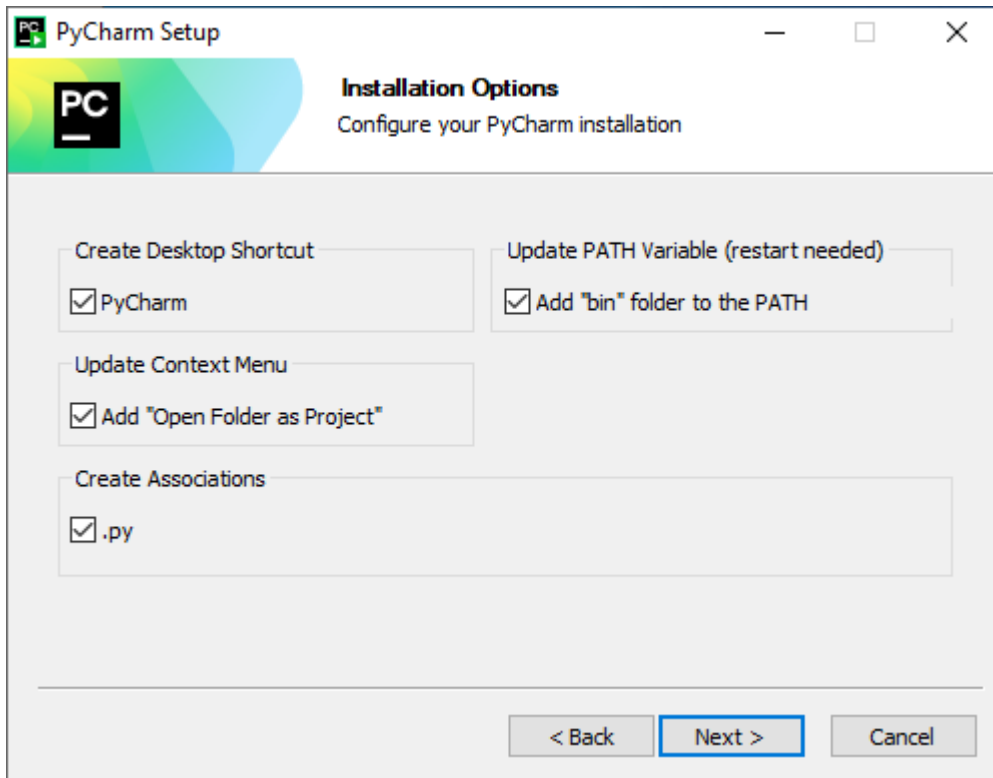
PyCharm Setup

PC

Installation Options

Configure your PyCharm installation

Create Desktop Shortcut

☑ PyCharm

Update PATH Variable (restart needed)

☑ Add "bin" folder to the PATH

Update Context Menu

☑ Add "Open Folder as Project"

Create Associations

☑ .py

< Back

Next >

Cancel